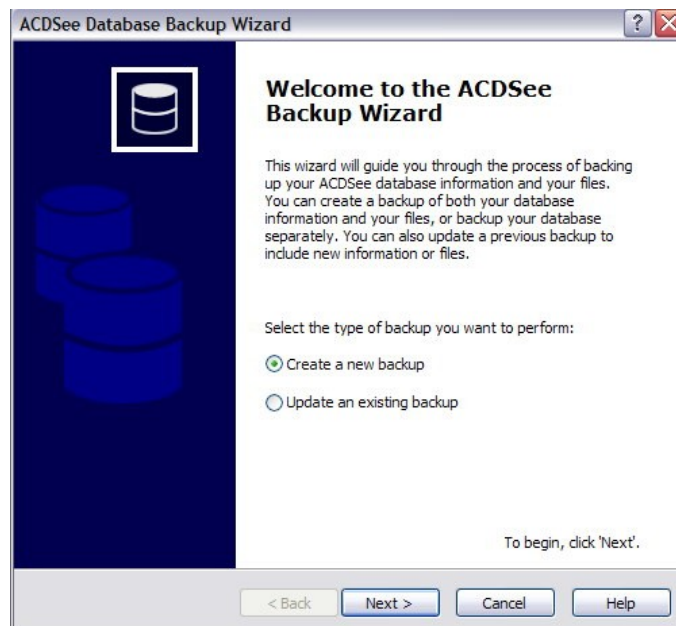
ACDSee Database Backup Wizard

?

Welcome to the ACDSee Backup Wizard

This wizard will guide you through the process of backing up your ACDSee database information and your files. You can create a backup of both your database information and your files, or backup your database separately. You can also update a previous backup to include new information or files.

Select the type of backup you want to perform:

Create a new backup

Update an existing backup

To begin, click 'Next'.

< Back

Next >

Cancel

Help